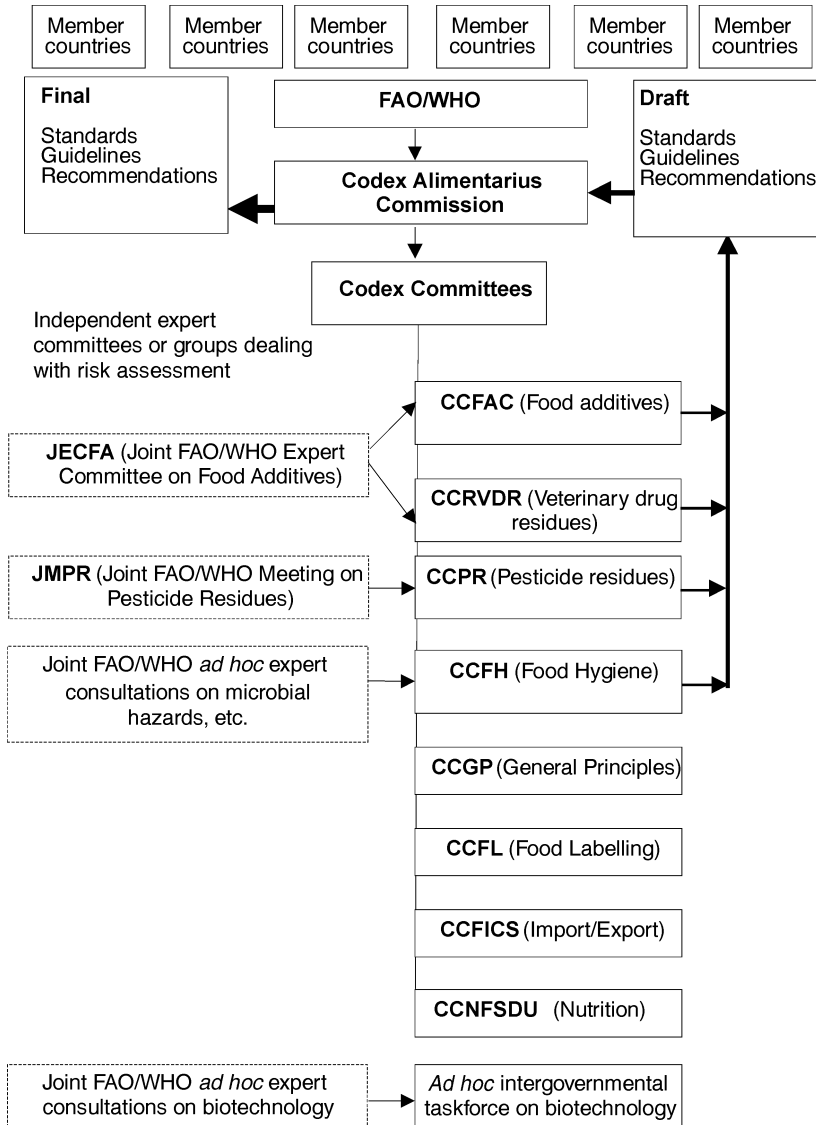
Member countries

Member countries

Member countries

Member countries

Member countries

Member countries

Final

Standards
Guidelines
Recommendations

FAO/WHO

Draft

Standards
Guidelines
Recommendations

Codex Alimentarius Commission

Codex Committees

Independent expert committees or groups dealing with risk assessment

CCFAC (Food additives)

JECFA (Joint FAO/WHO Expert Committee on Food Additives)

CCRVDR (Veterinary drug residues)

JMPR (Joint FAO/WHO Meeting on Pesticide Residues)

CCPR (Pesticide residues)

Joint FAO/WHO *ad hoc* expert consultations on microbial hazards, etc.

CCFH (Food Hygiene)

CCGP (General Principles)

CCFL (Food Labelling)

CCFICS (Import/Export)

CCNFSDU (Nutrition)

Joint FAO/WHO *ad hoc* expert consultations on biotechnology

*Ad hoc* intergovernmental taskforce on biotechnology